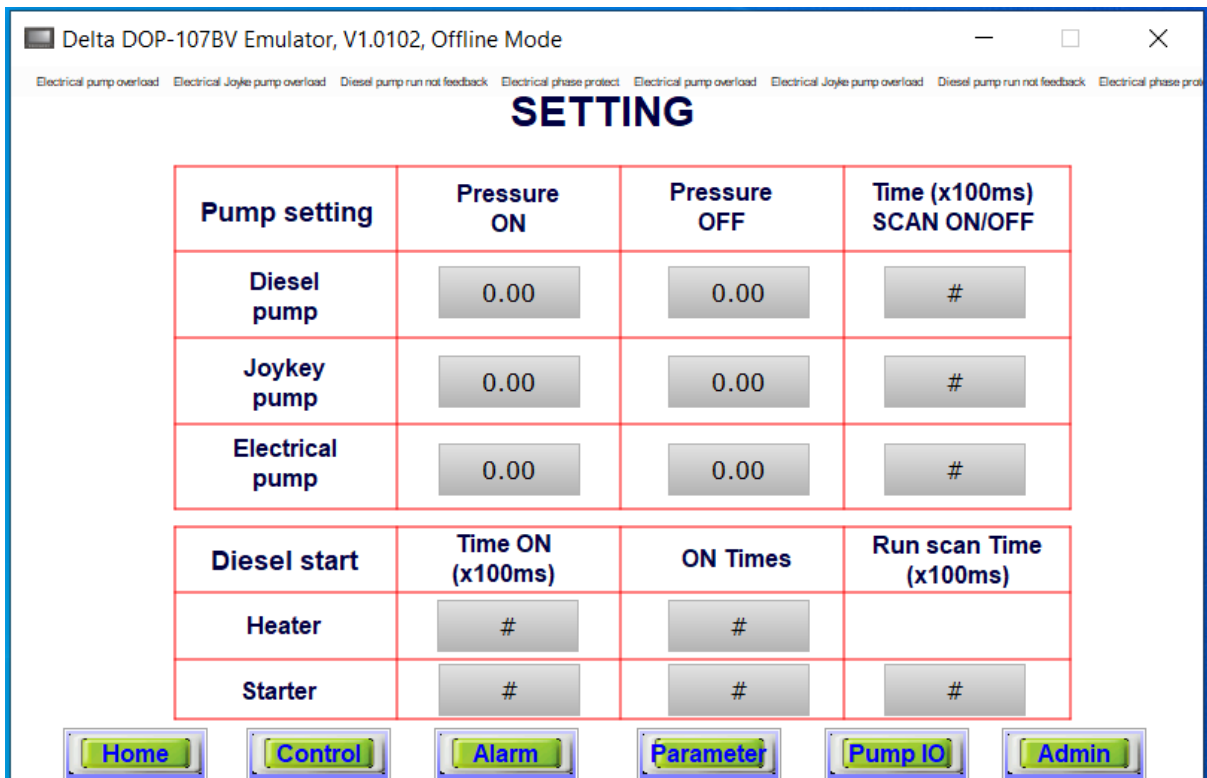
Delta DOP-107BV Emulator, V1.0102, Offline Mode

Electrical pump overload Electrical Joyke pump overload Diesel pump run not feedback Electrical phase protect Electrical pump overload Electrical Joyke pump overload Diesel pump run not feedback Electrical phase prot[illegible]

SETTING

| Pump setting | Pressure ON | Pressure OFF | Time (x100ms) SCAN ON/OFF |
|---|---|---|---|
| Diesel pump | 0.00 | 0.00 | # |
| Joykey pump | 0.00 | 0.00 | # |
| Electrical pump | 0.00 | 0.00 | # |

| Diesel start | Time ON (x100ms) | ON Times | Run scan Time (x100ms) |
|---|---|---|---|
| Heater | # | # | |
| Starter | # | # | # |

Home Control Alarm Parameter Pump IO Admin